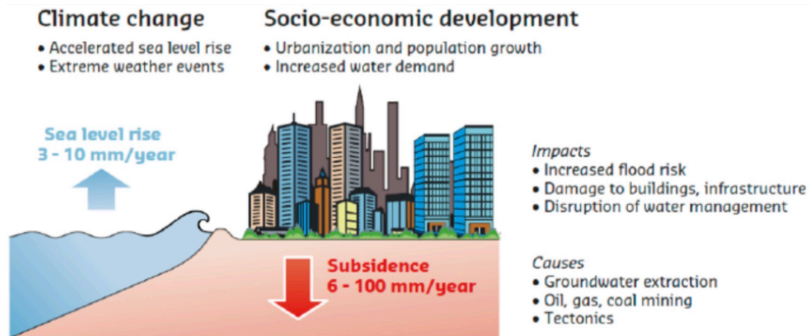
Climate change
• Accelerated sea level rise
• Extreme weather events

Socio-economic development
• Urbanization and population growth
• Increased water demand

Sea level rise
3 - 10 mm/year

Impacts
• Increased flood risk
• Damage to buildings, infrastructure
• Disruption of water management

Subsidence
6 - 100 mm/year

Causes
• Groundwater extraction
• Oil, gas, coal mining
• Tectonics